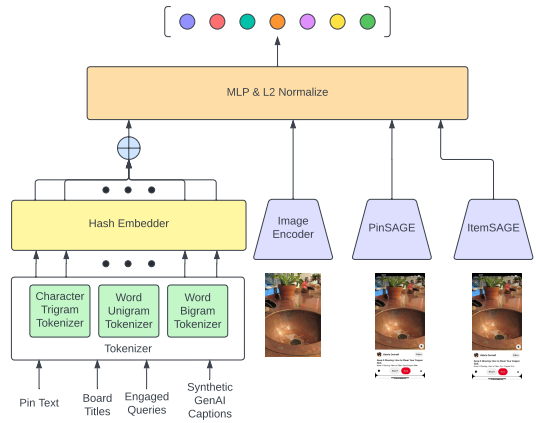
MLP & L2 Normalize

Hash Embedder

Image Encoder

PinSAGE

ItemSAGE

Character Trigram Tokenizer

Word Unigram Tokenizer

Word Bigram Tokenizer

Tokenizer

Pin Text

Board Titles

Engaged Queries

Synthetic GenAI Captions